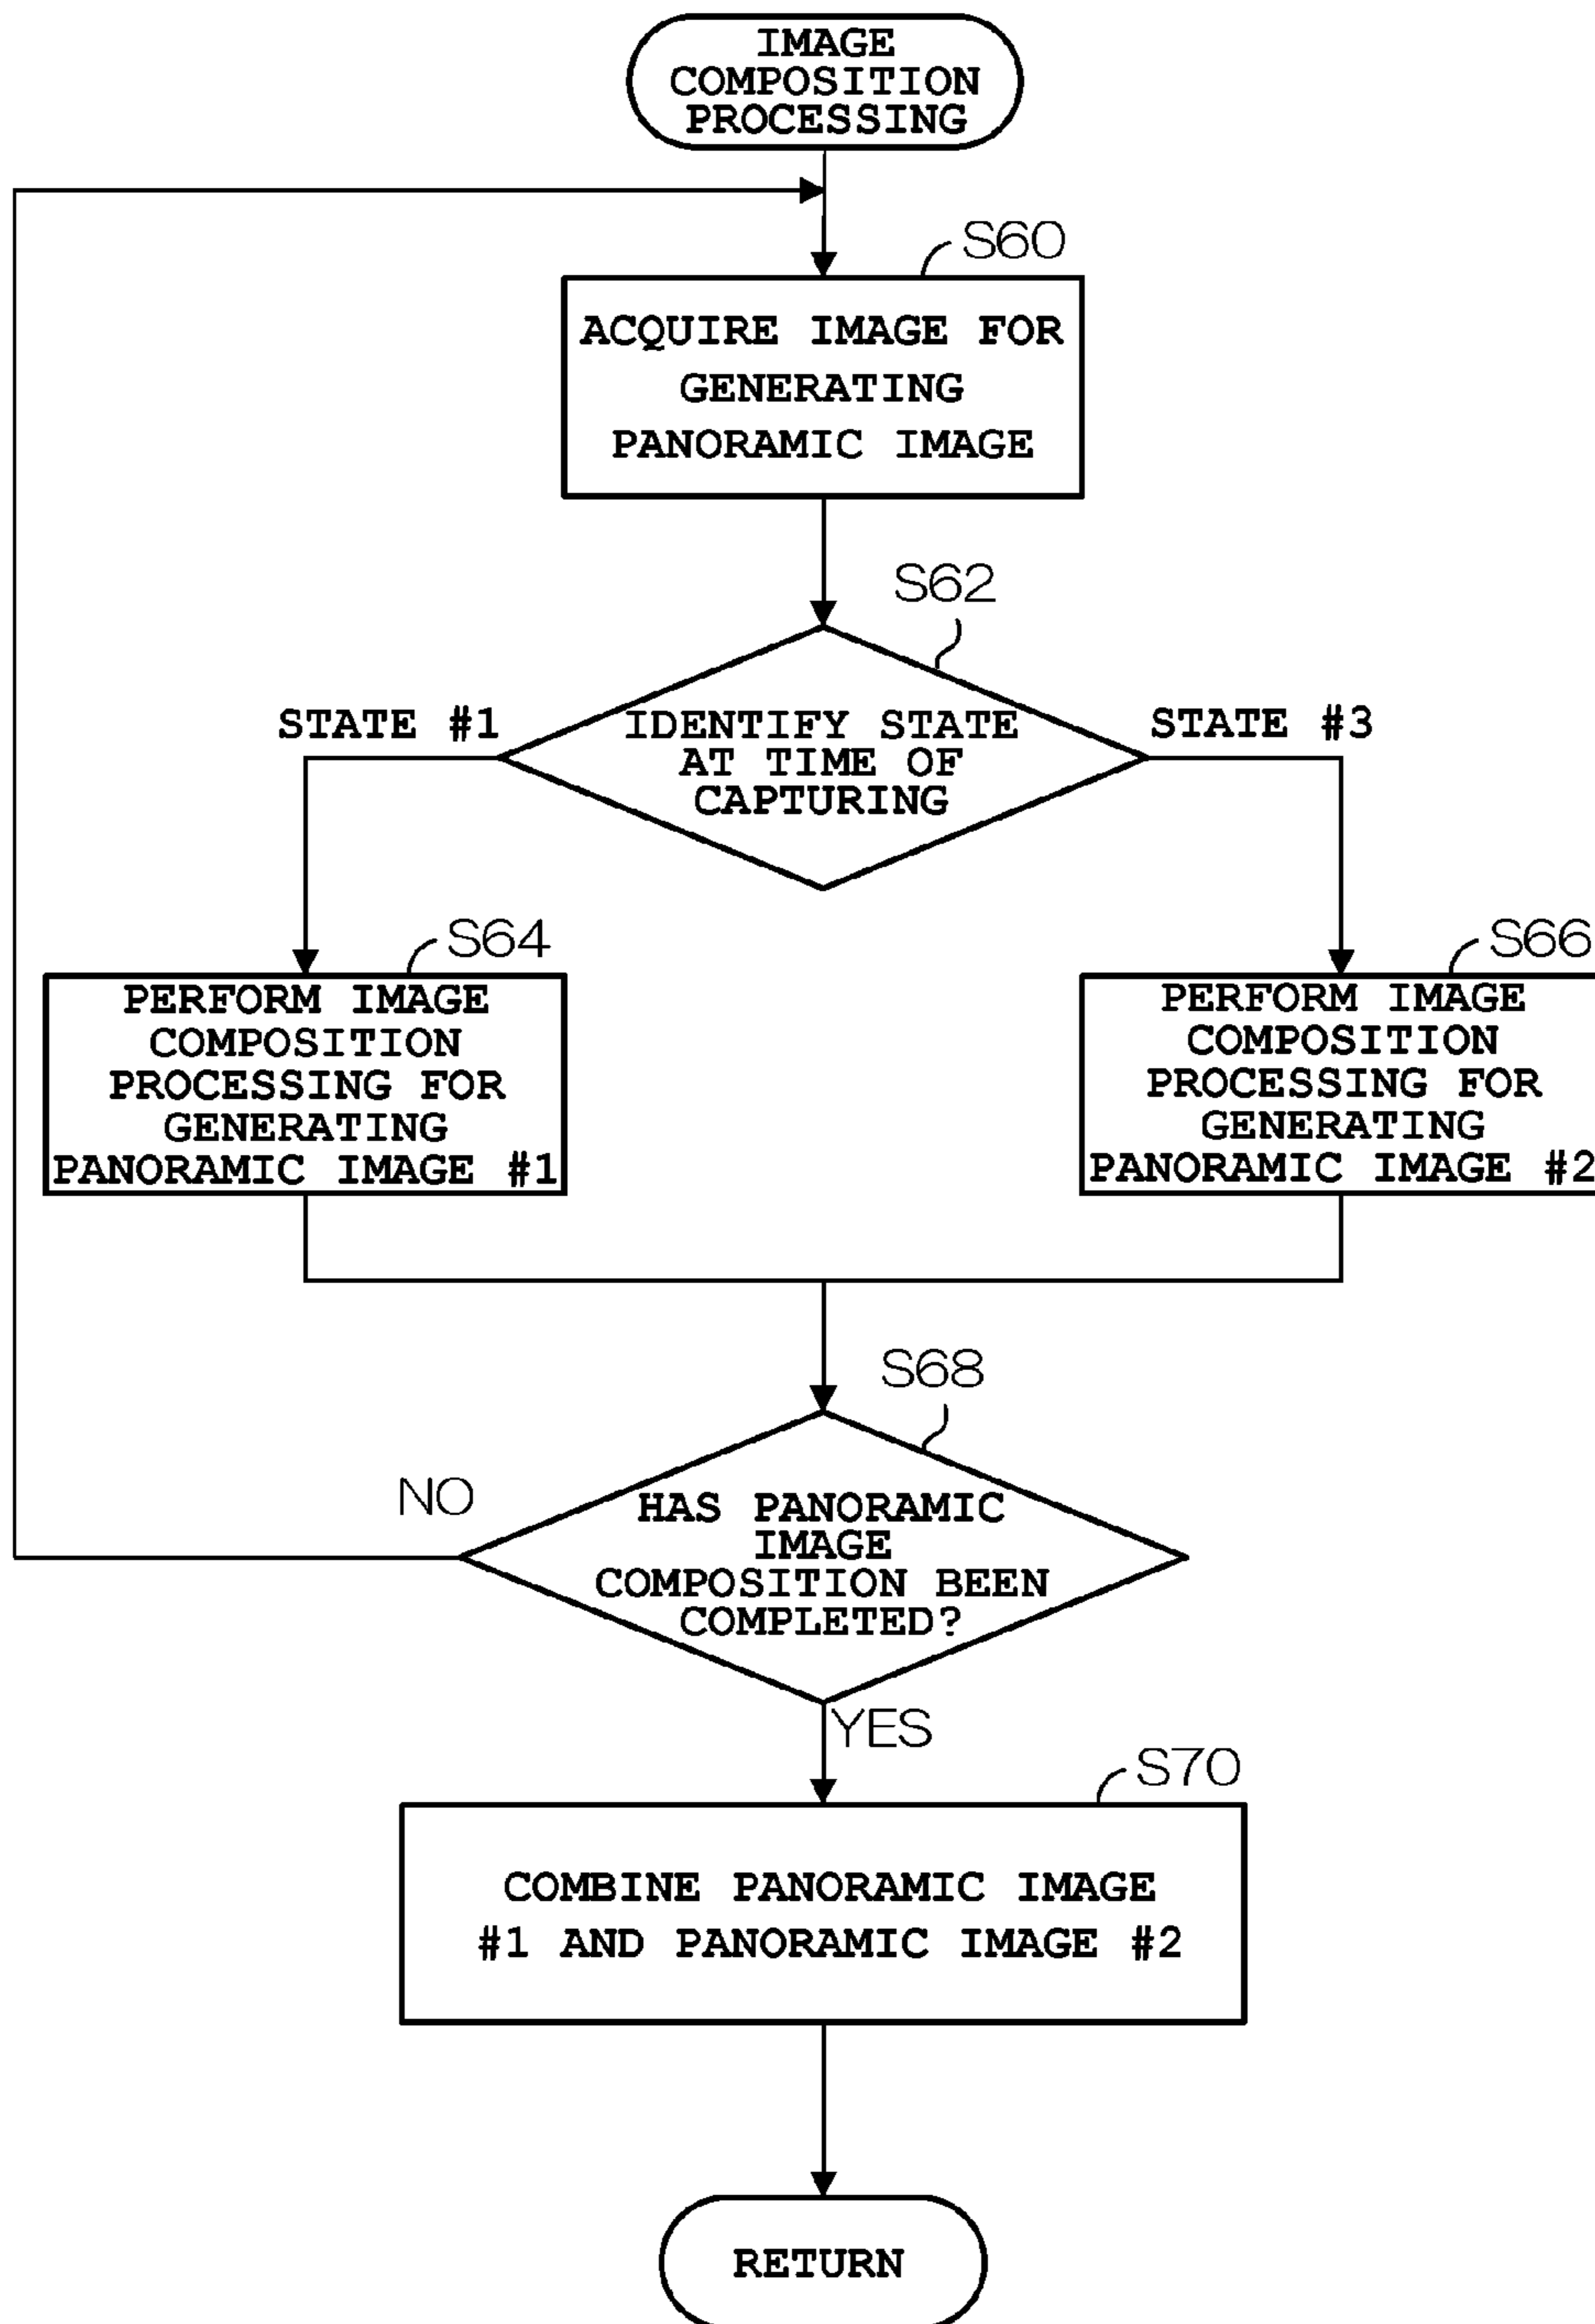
IMAGE COMPOSITION PROCESSING

S60

ACQUIRE IMAGE FOR GENERATING PANORAMIC IMAGE

S62

STATE #1

IDENTIFY STATE AT TIME OF CAPTURING

STATE #3

S64

PERFORM IMAGE COMPOSITION PROCESSING FOR GENERATING PANORAMIC IMAGE #1

S66

PERFORM IMAGE COMPOSITION PROCESSING FOR GENERATING PANORAMIC IMAGE #2

S68

NO

HAS PANORAMIC IMAGE COMPOSITION BEEN COMPLETED?

YES

S70

COMBINE PANORAMIC IMAGE #1 AND PANORAMIC IMAGE #2

RETURN